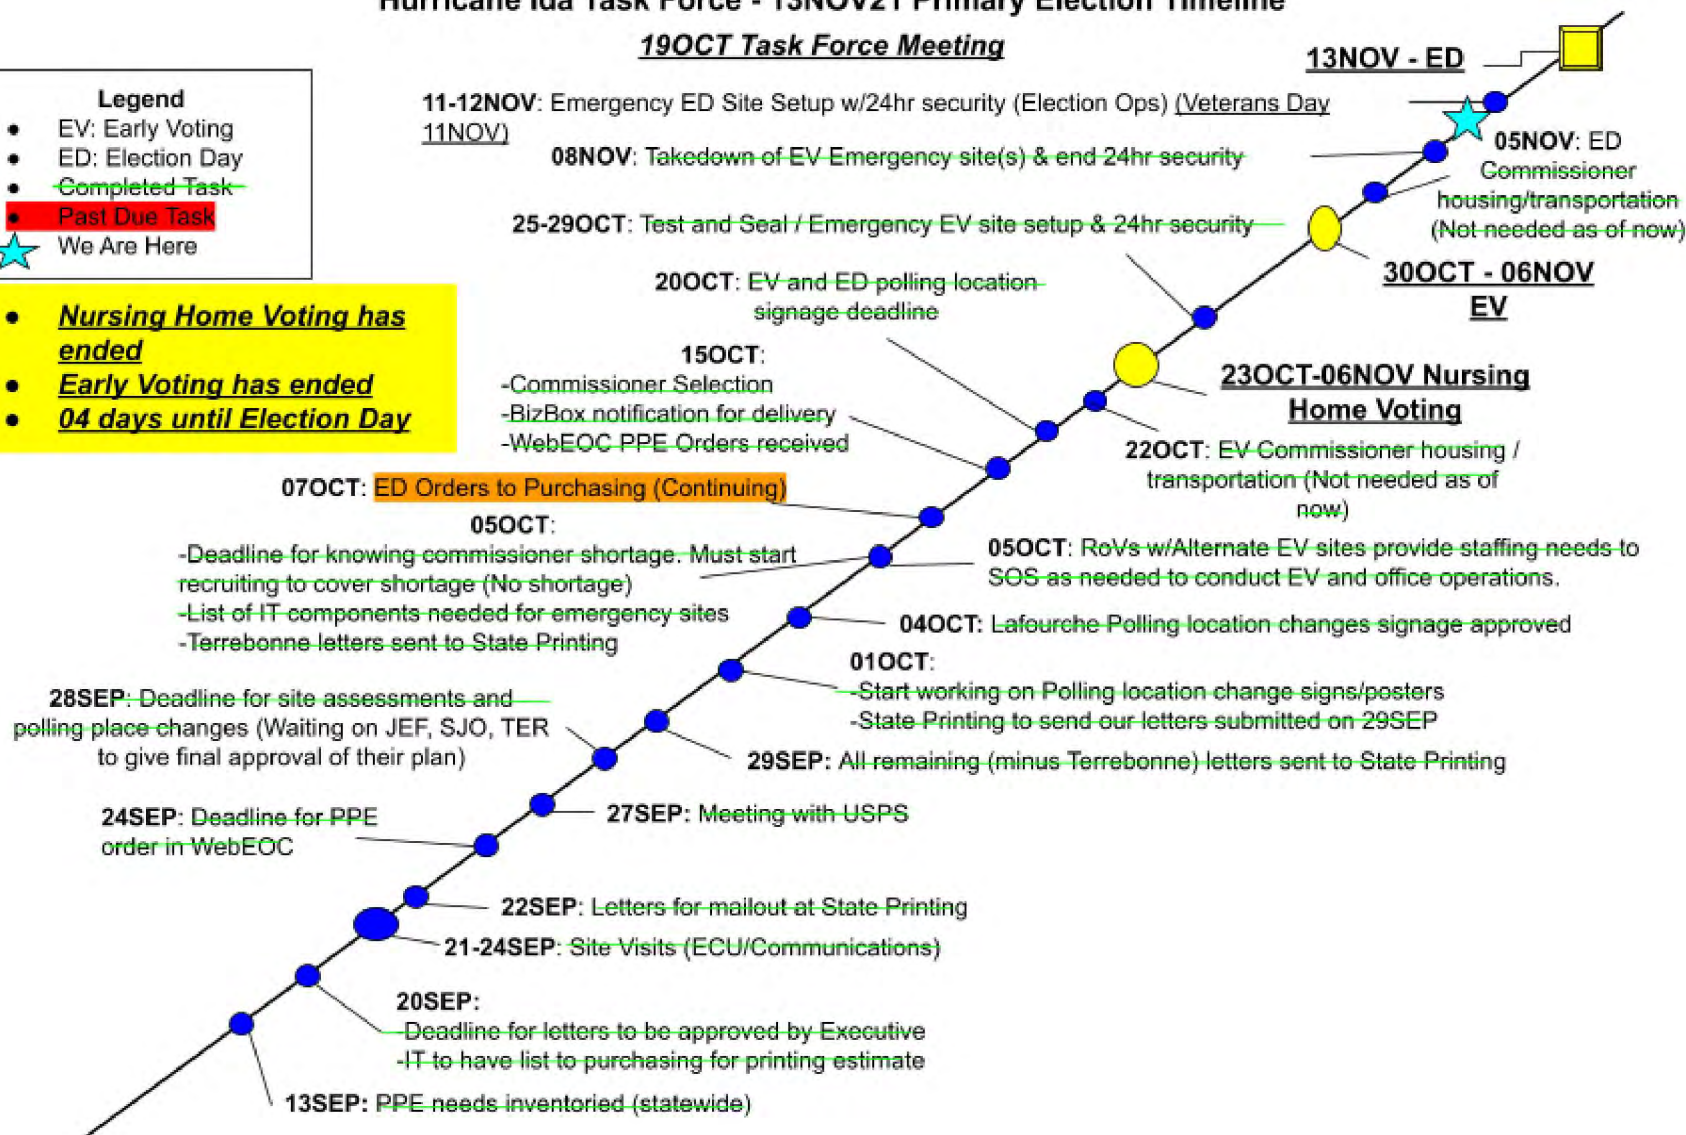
Hurricane Ida Task Force - 13NOV21 Primary Election Timeline

19OCT Task Force Meeting

Legend
• EV: Early Voting
• ED: Election Day
• Completed Task
• Past Due Task
We Are Here

• Nursing Home Voting has ended
• Early Voting has ended
• 04 days until Election Day

13NOV - ED

11-12NOV: Emergency ED Site Setup w/24hr security (Election Ops) (Veterans Day 11NOV)

05NOV: ED Commissioner housing/transportation (Not needed as of now)

08NOV: Takedown of EV Emergency site(s) & end 24hr security

25-29OCT: Test and Seal / Emergency EV site setup & 24hr security

30OCT - 06NOV EV

20OCT: EV and ED polling location signage deadline

23OCT-06NOV Nursing Home Voting

15OCT:
-Commissioner Selection
-BizBox notification for delivery
-WebEOC PPE Orders received

22OCT: EV Commissioner housing / transportation (Not needed as of now)

07OCT: ED Orders to Purchasing (Continuing)

05OCT:
-Deadline for knowing commissioner shortage. Must start recruiting to cover shortage (No shortage)
-List of IT components needed for emergency sites
-Terrebonne letters sent to State Printing

05OCT: RoVs w/Alternate EV sites provide staffing needs to SOS as needed to conduct EV and office operations.

04OCT: Lafourche Polling location changes signage approved

01OCT:
-Start working on Polling location change signs/posters
-State Printing to send our letters submitted on 29SEP

28SEP: Deadline for site assessments and polling place changes (Waiting on JEF, SJO, TER to give final approval of their plan)

29SEP: All remaining (minus Terrebonne) letters sent to State Printing

27SEP: Meeting with USPS

24SEP: Deadline for PPE order in WebEOC

22SEP: Letters for mailout at State Printing

21-24SEP: Site Visits (ECU/Communications)

20SEP:
-Deadline for letters to be approved by Executive
-IT to have list to purchasing for printing estimate

13SEP: PPE needs inventoried (statewide)